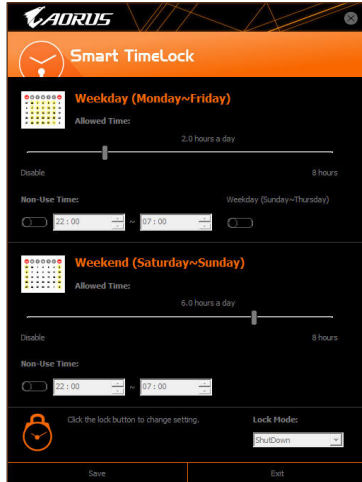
AORUS

Smart TimeLock

Weekday (Monday~Friday)

Allowed Time:

2.0 hours a day

Disable

8 hours

Non-Use Time:

22 : 00

~

07 : 00

Weekday (Sunday~Thursday)

Weekend (Saturday~Sunday)

Allowed Time:

6.0 hours a day

Disable

8 hours

Non-Use Time:

22 : 00

~

07 : 00

Click the lock button to change setting.

Lock Mode:

ShutDown

Save

Exit